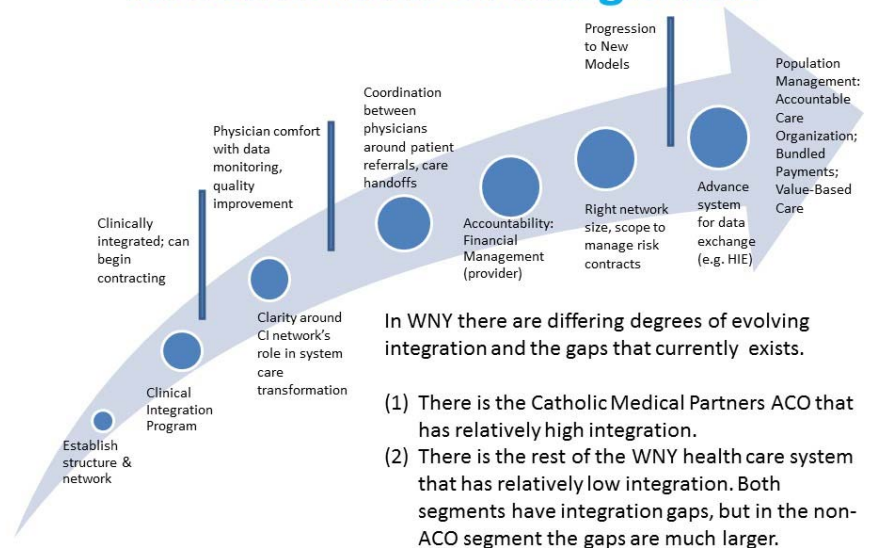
Establish structure & network

Clinical Integration Program

Clinically integrated; can begin contracting

Clarity around CI network's role in system care transformation

Physician comfort with data monitoring, quality improvement

Coordination between physicians around patient referrals, care handoffs

Accountability: Financial Management (provider)

Right network size, scope to manage risk contracts

Progression to New Models

Advance system for data exchange (e.g. HIE)

Population Management: Accountable Care Organization; Bundled Payments; Value-Based Care

In WNY there are differing degrees of evolving integration and the gaps that currently exists.

(1) There is the Catholic Medical Partners ACO that has relatively high integration.
(2) There is the rest of the WNY health care system that has relatively low integration. Both segments have integration gaps, but in the non-ACO segment the gaps are much larger.